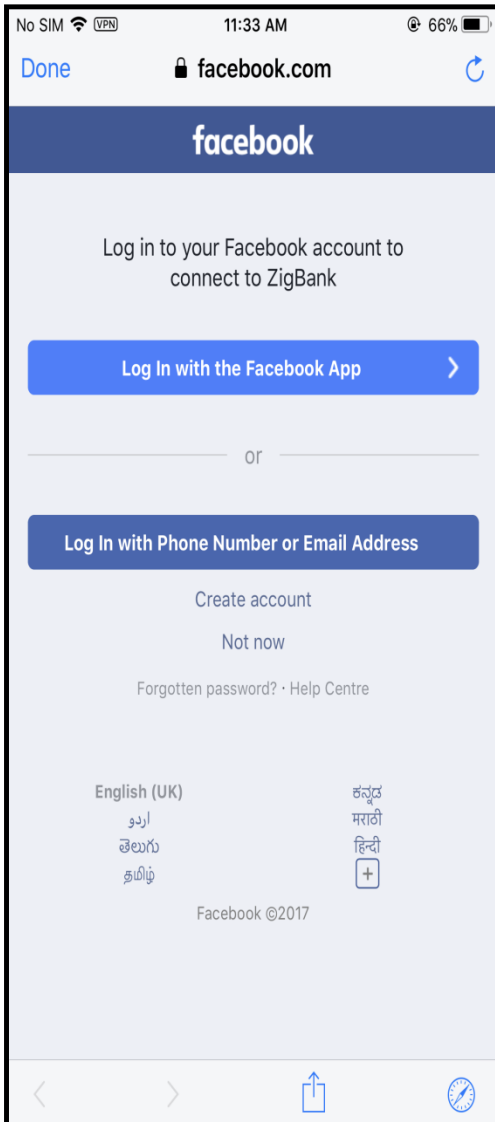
No SIM VPN 11:33 AM 66%

Done facebook.com

facebook

Log in to your Facebook account to connect to ZigBank

Log In with the Facebook App

or

Log In with Phone Number or Email Address

Create account

Not now

Forgotten password? · Help Centre

English (UK)
اردو
తెలుగు
தமிழ்

ಕನ್ನಡ
मराठी
हिन्दी
+

Facebook ©2017